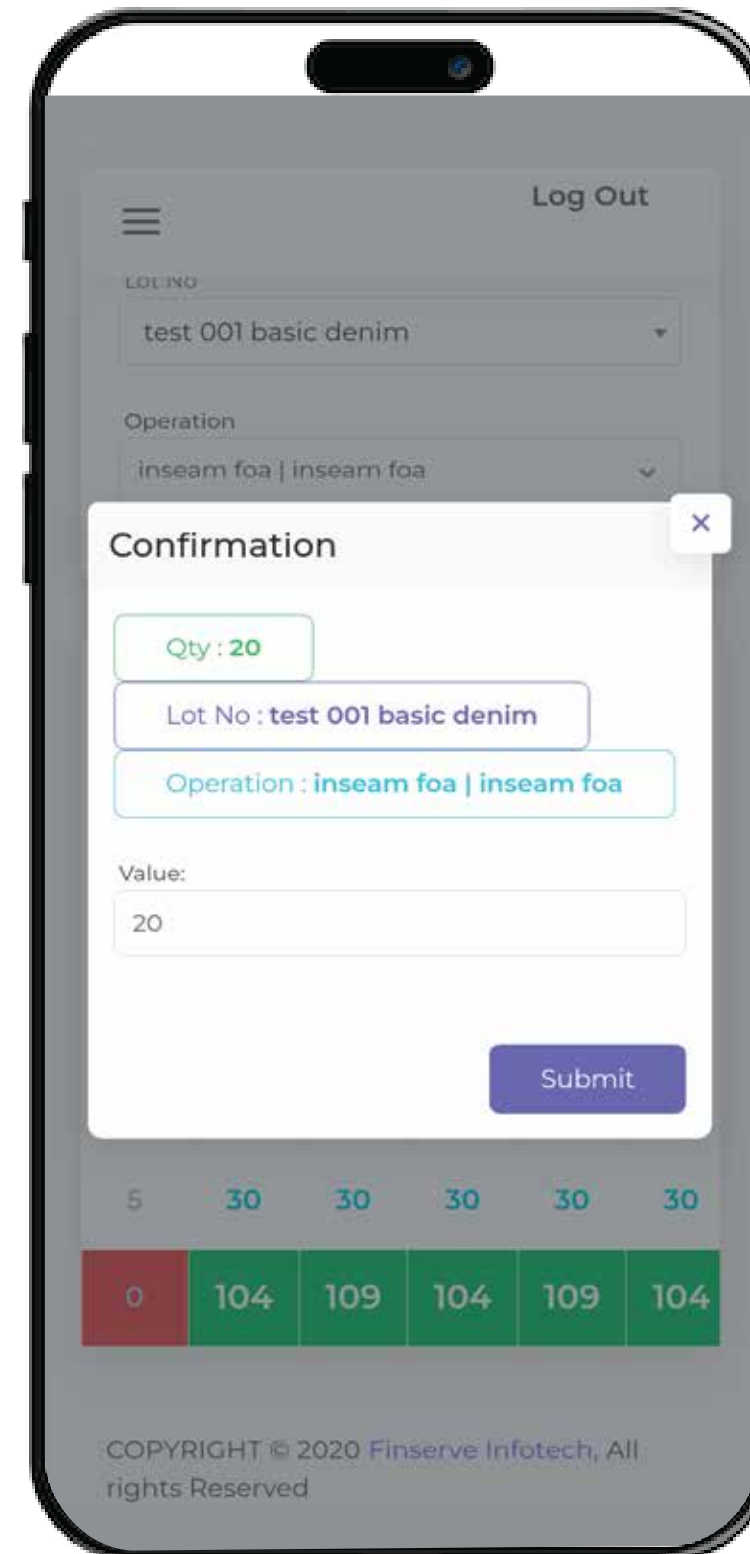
Log Out

Lot No
test 001 basic denim

Operation
inseam foa | inseam foa

Confirmation
×

Qty : 20
Lot No : test 001 basic denim
Operation : inseam foa | inseam foa

Value:
20

Submit

| 5 | 30 | 30 | 30 | 30 | 30 |
|---|---|---|---|---|---|
| 0 | 104 | 109 | 104 | 109 | 104 |

COPYRIGHT © 2020 Finserve Infotech, All rights Reserved